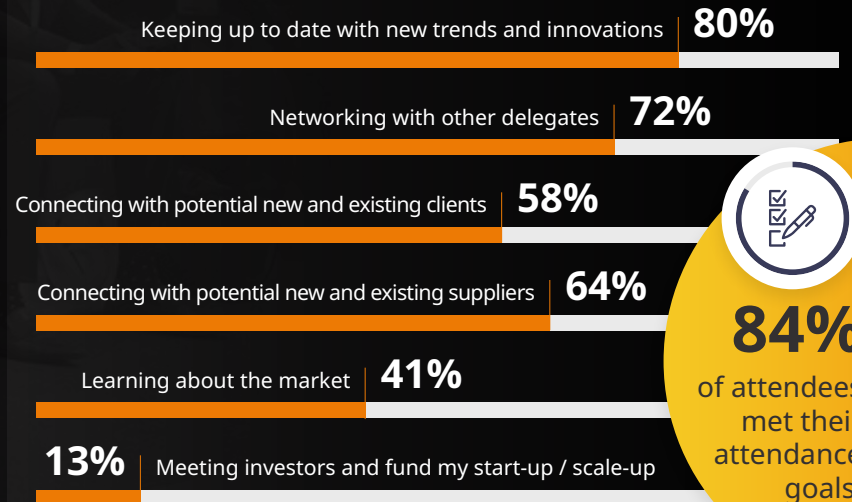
Keeping up to date with new trends and innovations 80%

Networking with other delegates 72%

Connecting with potential new and existing clients 58%

Connecting with potential new and existing suppliers 64%

Learning about the market 41%

13% Meeting investors and fund my start-up / scale-up

84% of attendees met their attendance goals